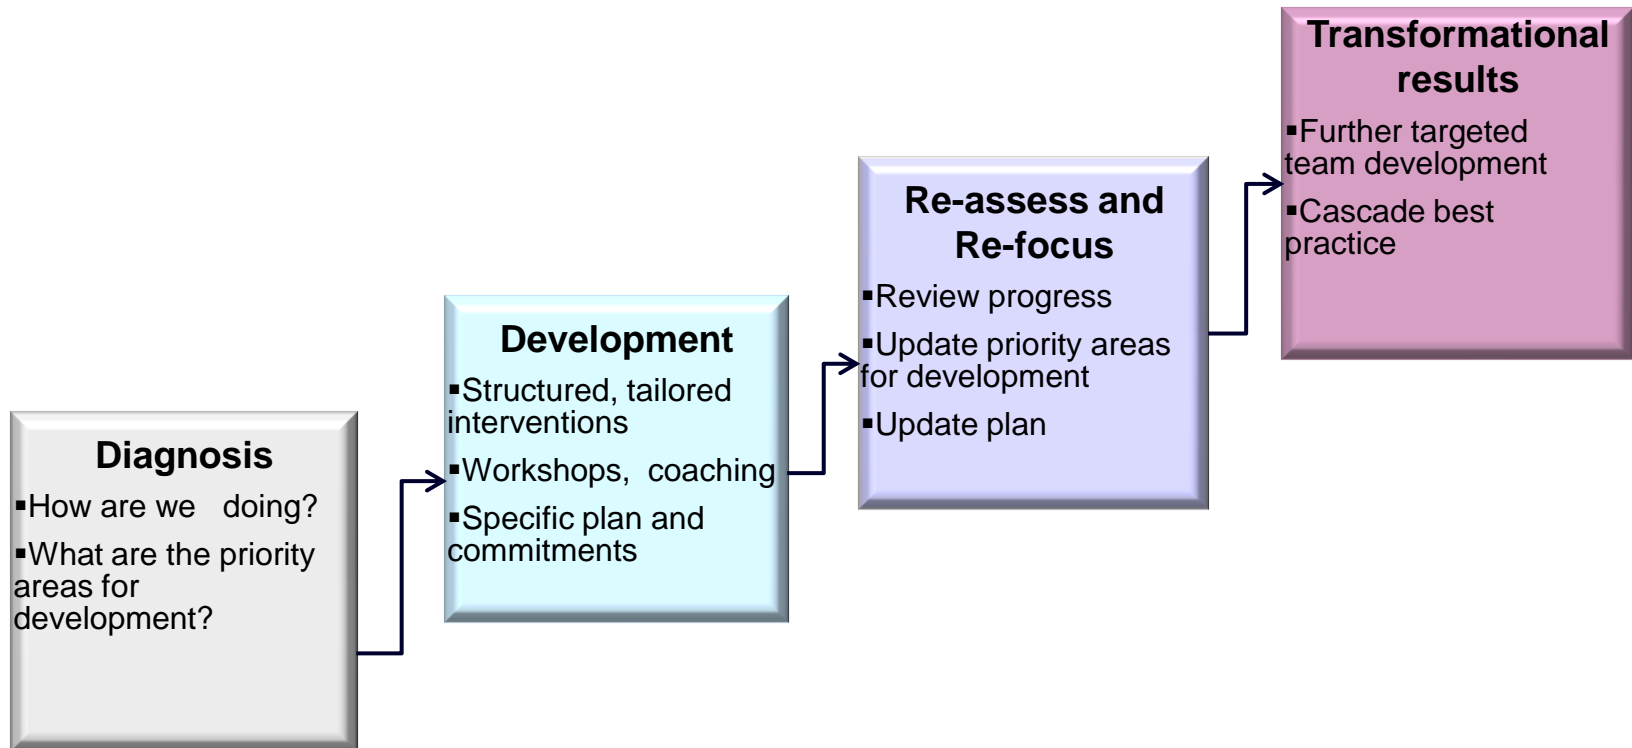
Diagnosis
▪How are we doing?
▪What are the priority areas for development?

Development
▪Structured, tailored interventions
▪Workshops, coaching
▪Specific plan and commitments

Re-assess and Re-focus
▪Review progress
▪Update priority areas for development
▪Update plan

Transformational results
▪Further targeted team development
▪Cascade best practice